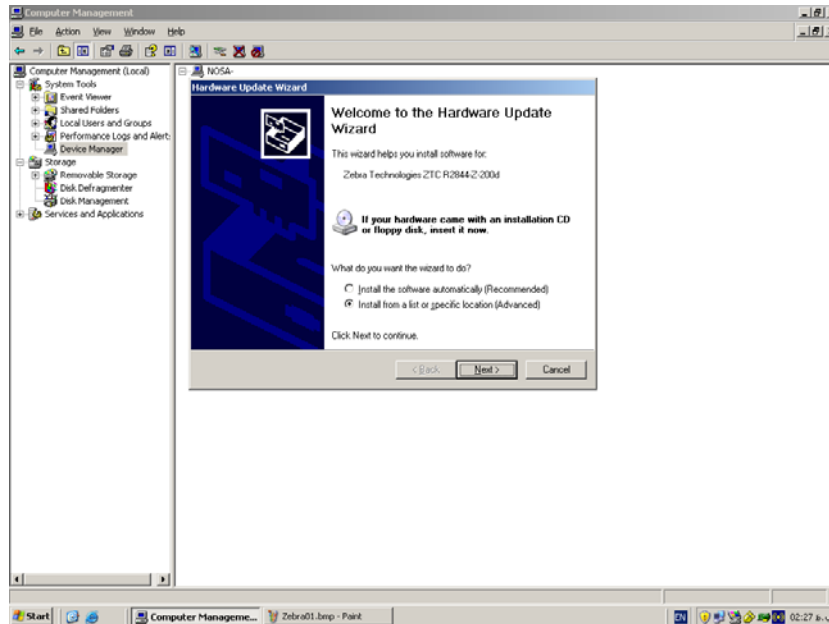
Computer Management

File Action View Window Help

Computer Management (Local)
System Tools
Event Viewer
Shared Folders
Local Users and Groups
Performance Logs and Alerts
Device Manager
Storage
Removable Storage
Disk Defragmenter
Disk Management
Services and Applications

NOSA-

Hardware Update Wizard

Welcome to the Hardware Update Wizard

This wizard helps you install software for:

Zebra Technologies ZTC R2844-Z-200d

If your hardware came with an installation CD or floppy disk, insert it now.

What do you want the wizard to do?

Install the software automatically (Recommended)
Install from a list or specific location (Advanced)

Click Next to continue.

< Back Next > Cancel

Start Computer Manageme... Zebra01.bmp - Paint EN 02:27 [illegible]